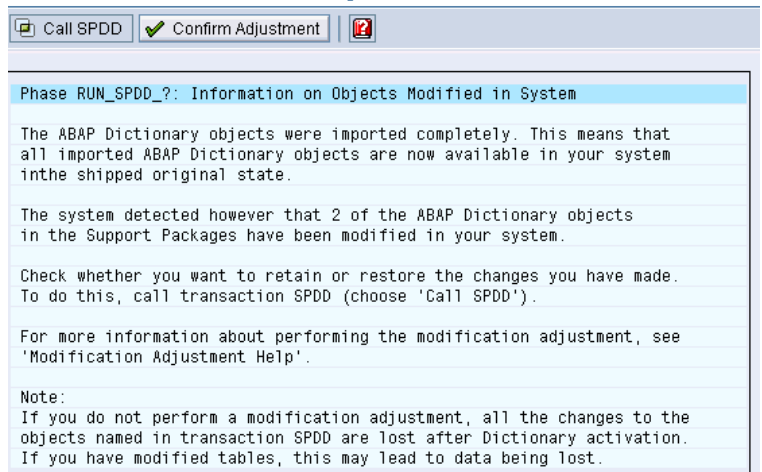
Call SPDD | Confirm Adjustment

Phase RUN_SPDD_?: Information on Objects Modified in System

The ABAP Dictionary objects were imported completely. This means that all imported ABAP Dictionary objects are now available in your system inthe shipped original state.

The system detected however that 2 of the ABAP Dictionary objects in the Support Packages have been modified in your system.

Check whether you want to retain or restore the changes you have made. To do this, call transaction SPDD (choose 'Call SPDD').

For more information about performing the modification adjustment, see 'Modification Adjustment Help'.

Note:
If you do not perform a modification adjustment, all the changes to the objects named in transaction SPDD are lost after Dictionary activation. If you have modified tables, this may lead to data being lost.